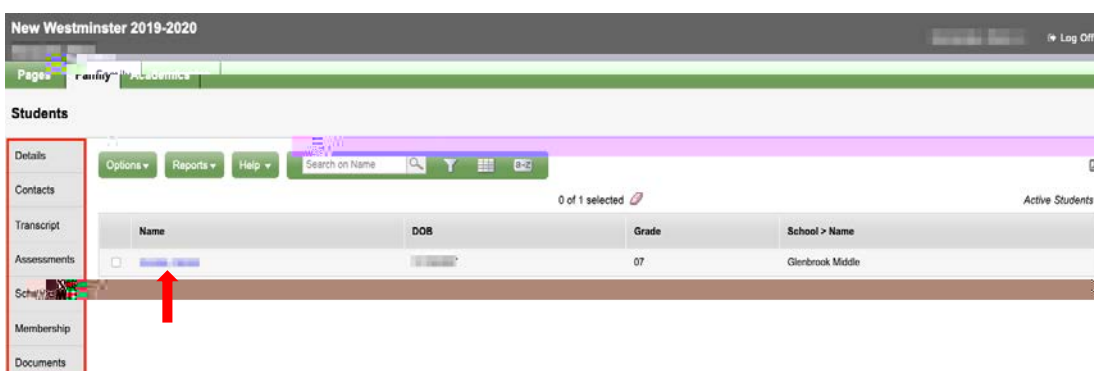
New Westminster 2019-2020

Log Off

Pages Family Academics

Students

Details

Contacts

Transcript

Assessments

Sch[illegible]

Membership

Documents

Options ▾ Reports ▾ Help ▾ Search on Name

0 of 1 selected

Active Students

| | Name | DOB | Grade | School > Name |
|---|---|---|---|---|
| | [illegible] | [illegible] | 07 | Glenbrook Middle |